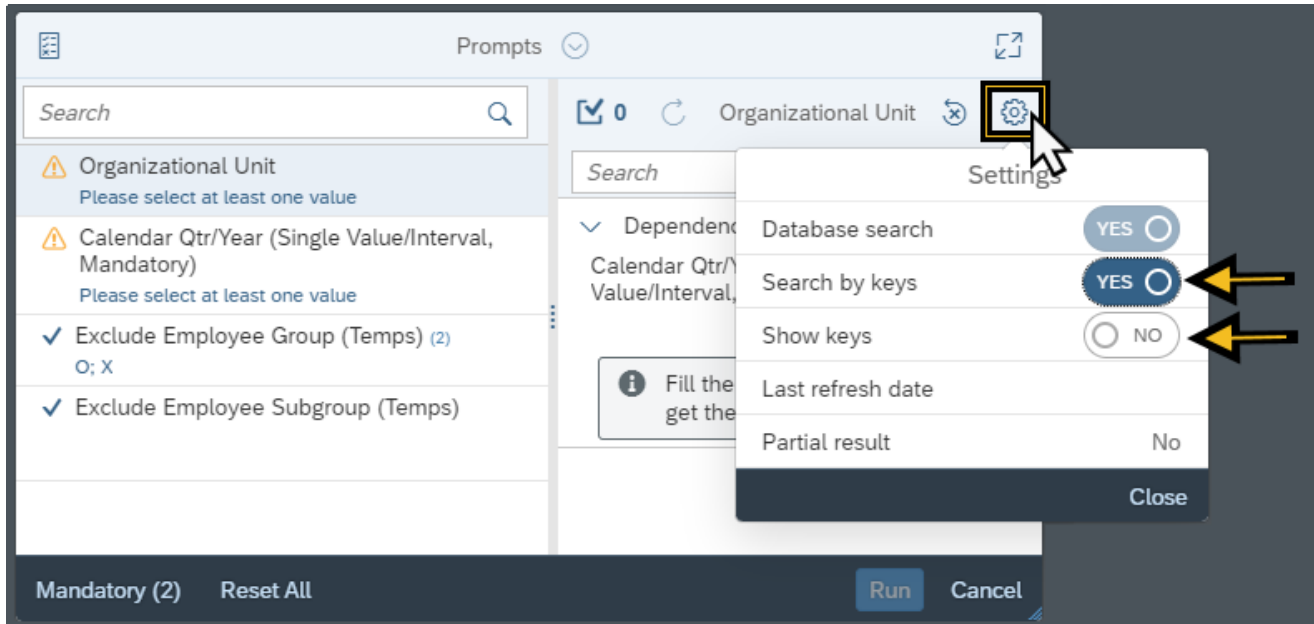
Prompts

Search

Organizational Unit
Please select at least one value

Calendar Qtr/Year (Single Value/Interval, Mandatory)
Please select at least one value

✓ Exclude Employee Group (Temps) (2)
O; X

✓ Exclude Employee Subgroup (Temps)

0 Organizational Unit

Search

Dependenc

Calendar Qtr/Y
Value/Interval,

Fill the
get the

Settings

Database search YES

Search by keys YES

Show keys NO

Last refresh date

Partial result No

Close

Mandatory (2) Reset All Run Cancel